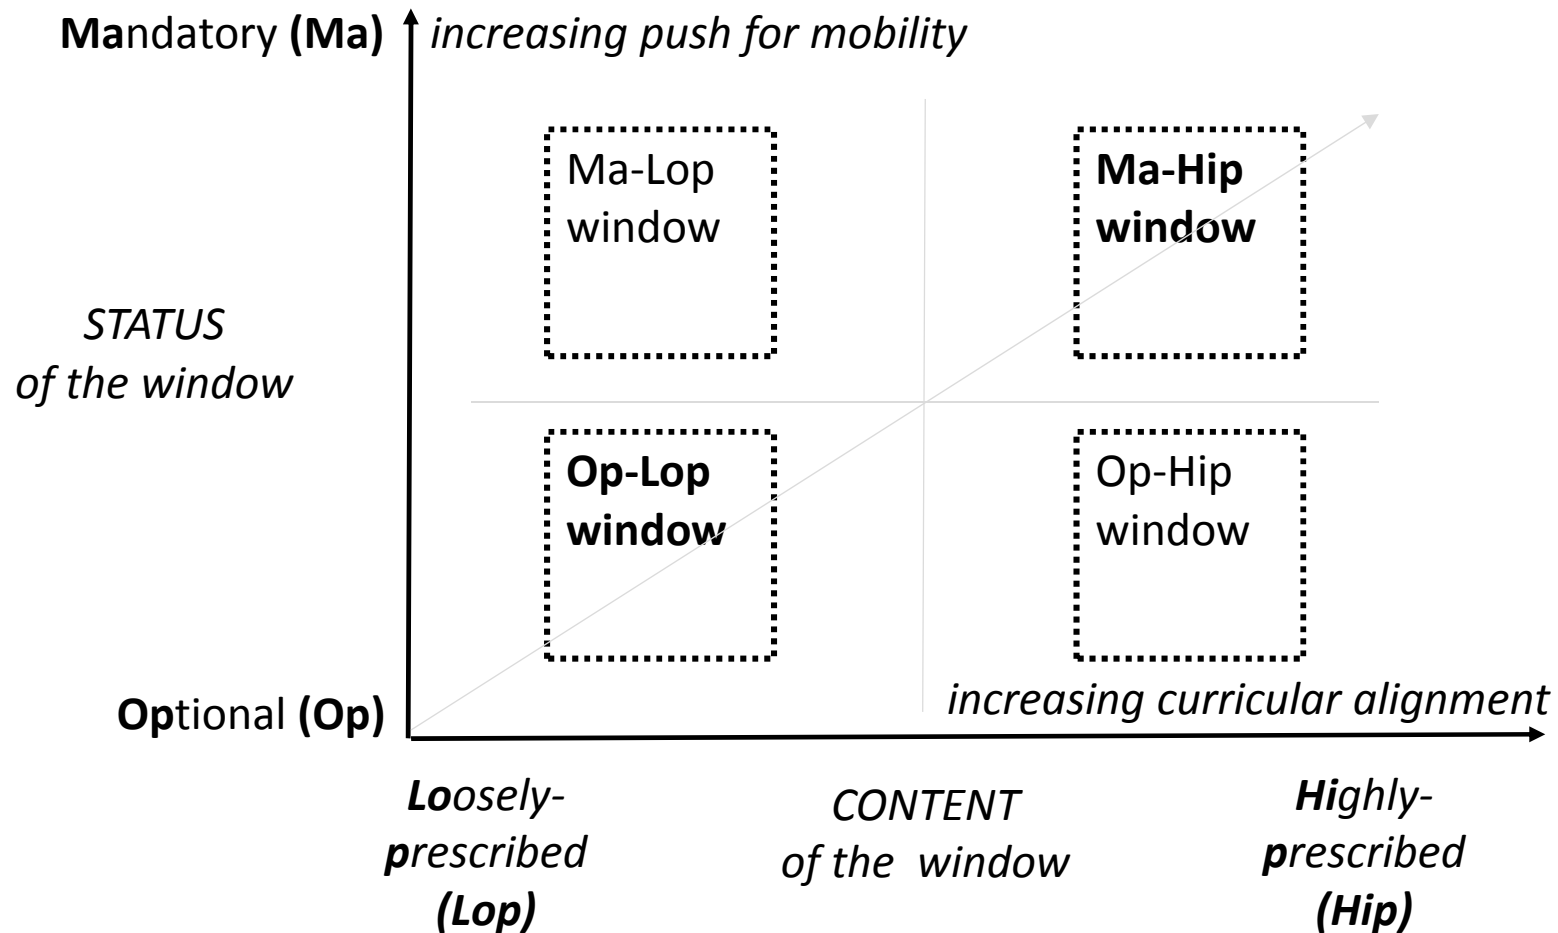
Mandatory (Ma) increasing push for mobility

Ma-Lop window

Ma-Hip window

STATUS of the window

Op-Lop window

Op-Hip window

Optional (Op)

increasing curricular alignment

Loosely-prescribed (Lop)

CONTENT of the window

Highly-prescribed (Hip)